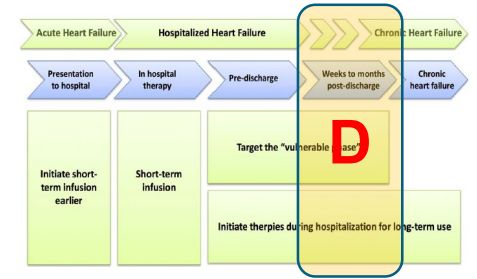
Acute Heart Failure
Hospitalized Heart Failure
Chronic Heart Failure

Presentation to hospital
In hospital therapy
Pre-discharge
Weeks to months post-discharge
Chronic heart failure

Initiate short-term infusion earlier

Short-term infusion

Target the "vulnerable phase"

D

Initiate therpies during hospitalization for long-term use